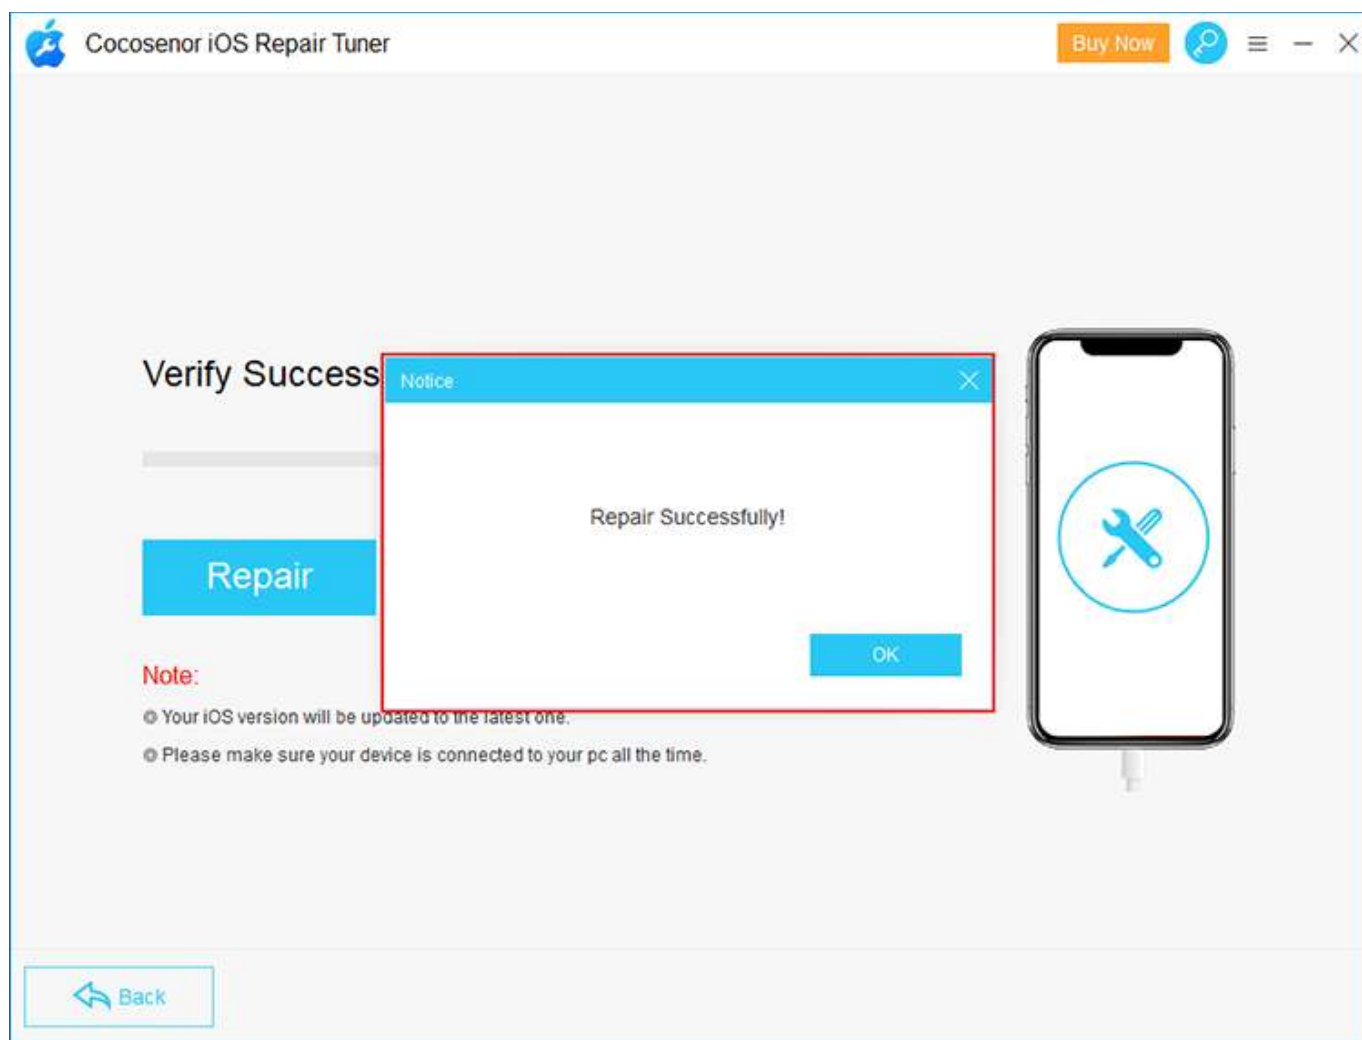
Cocosenor iOS Repair Tuner

Buy Now

Verify Success

Repair

Note:

Your iOS version will be updated to the latest one.

Please make sure your device is connected to your pc all the time.

Notice

Repair Successfully!

OK

Back